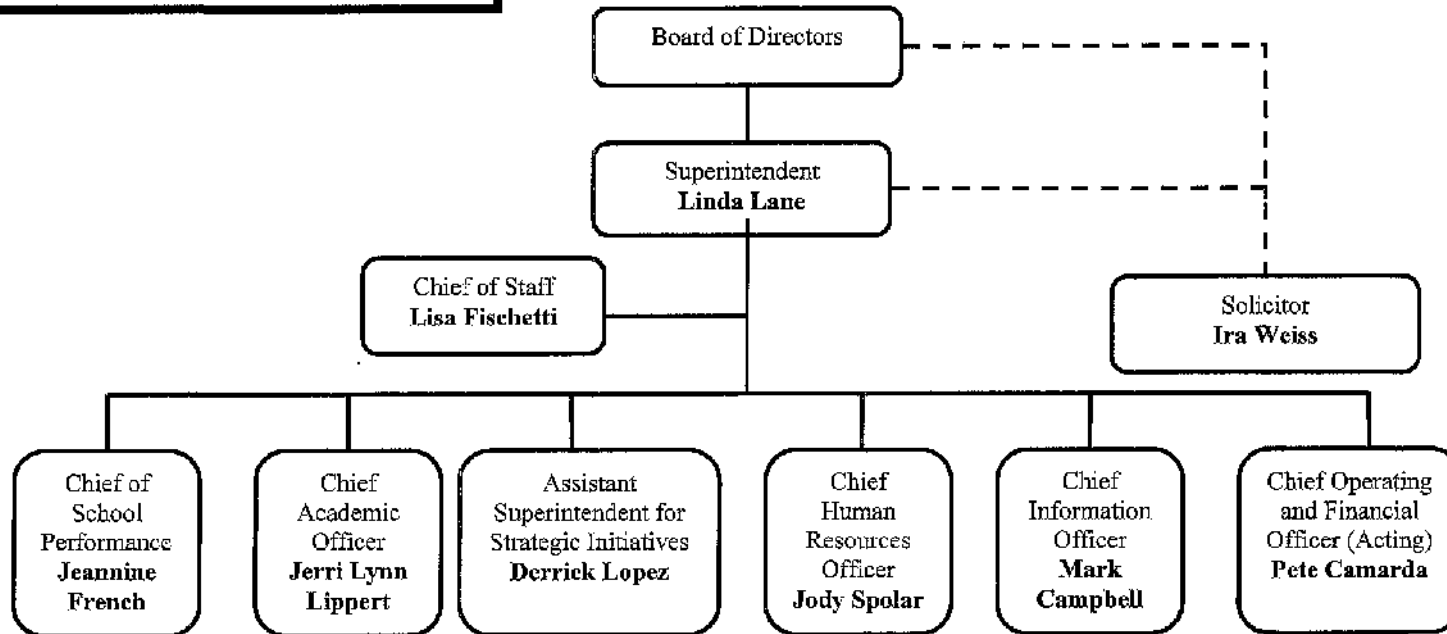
Board of Directors

Superintendent
**Linda Lane**

Chief of Staff
**Lisa Fischetti**

Solicitor
**Ira Weiss**

Chief of School Performance
**Jeannine French**

Chief Academic Officer
**Jerri Lynn Lippert**

Assistant Superintendent for Strategic Initiatives
**Derrick Lopez**

Chief Human Resources Officer
**Jody Spolar**

Chief Information Officer
**Mark Campbell**

Chief Operating and Financial Officer (Acting)
**Pete Camarda**